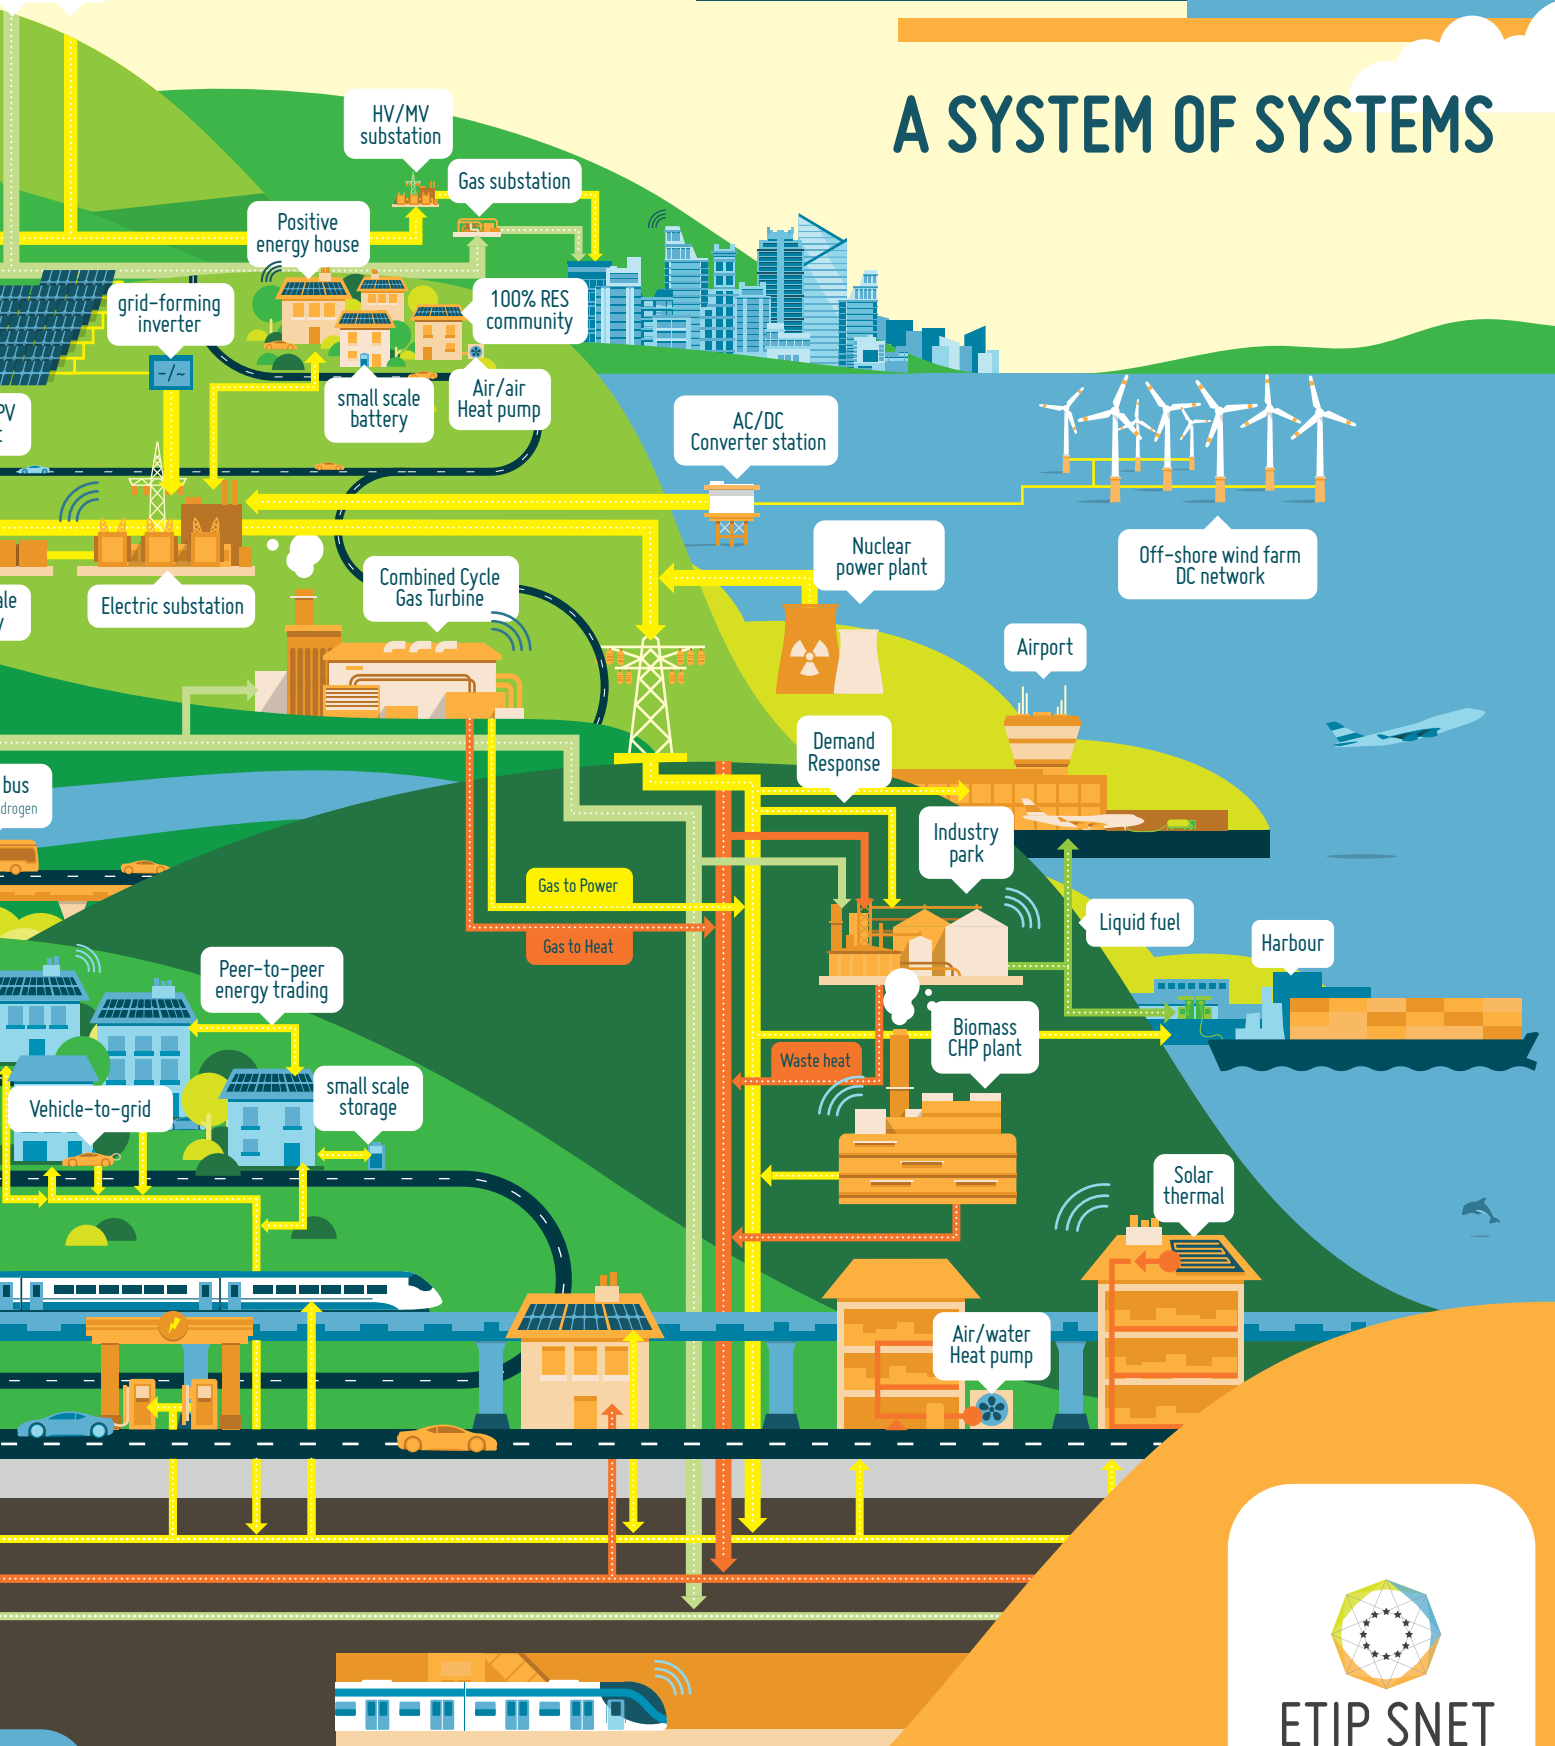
A SYSTEM OF SYSTEMS

HV/MV substation

Gas substation

Positive energy house

grid-forming inverter

100% RES community

PV

small scale battery

Air/air Heat pump

AC/DC Converter station

Electric substation

Combined Cycle Gas Turbine

Nuclear power plant

Off-shore wind farm DC network

Airport

Demand Response

bus
drogen

Industry park

Gas to Power

Gas to Heat

Liquid fuel

Harbour

Peer-to-peer energy trading

Biomass CHP plant

Waste heat

Vehicle-to-grid

small scale storage

Solar thermal

Air/water Heat pump

ETIP SNET